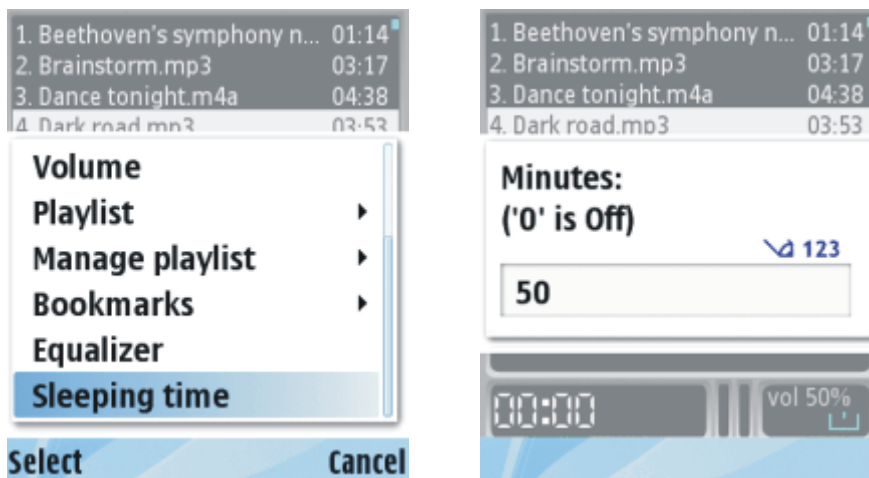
1. Beethoven's symphony n... 01:14
2. Brainstorm.mp3 03:17
3. Dance tonight.m4a 04:38
4. Dark road.mp3 03:53

Volume
Playlist
Manage playlist
Bookmarks
Equalizer
Sleeping time

Select Cancel

1. Beethoven's symphony n... 01:14
2. Brainstorm.mp3 03:17
3. Dance tonight.m4a 04:38
4. Dark road.mp3 03:53

Minutes:
('0' is Off)

123

50

00:00

vol 50%